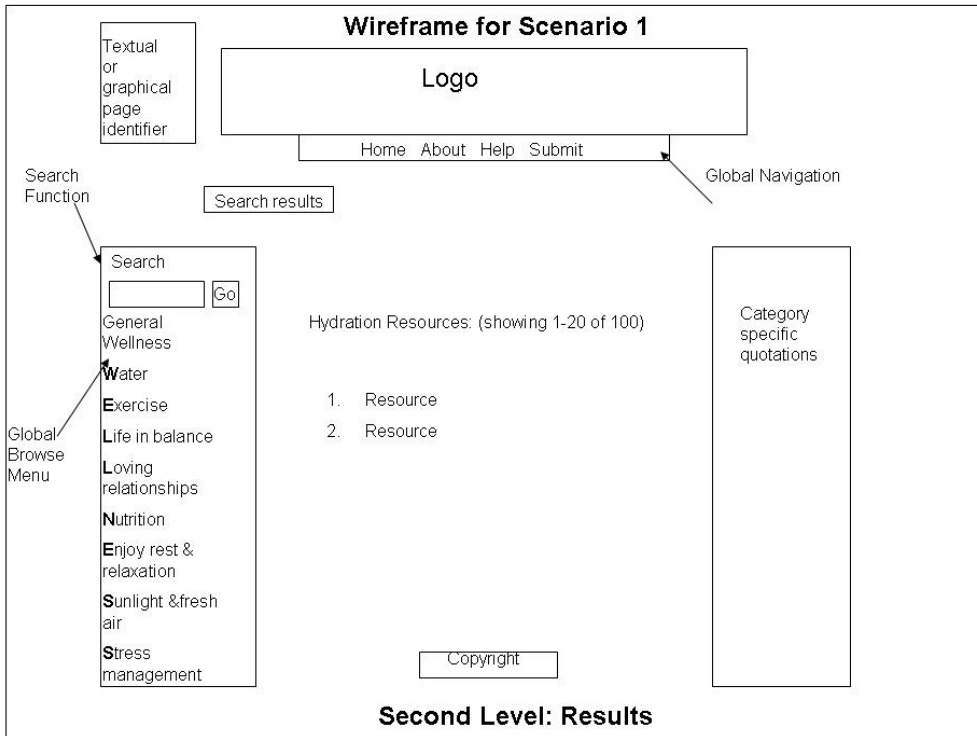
Wireframe for Scenario 1

Textual or graphical page identifier

Logo

Home About Help Submit

Global Navigation

Search Function

Search results

Search

Go

General Wellness

Water

Exercise

Life in balance

Loving relationships

Nutrition

Enjoy rest & relaxation

Sunlight &fresh air

Stress management

Global Browse Menu

Hydration Resources: (showing 1-20 of 100)

1. Resource

2. Resource

Category specific quotations

Copyright

Second Level: Results